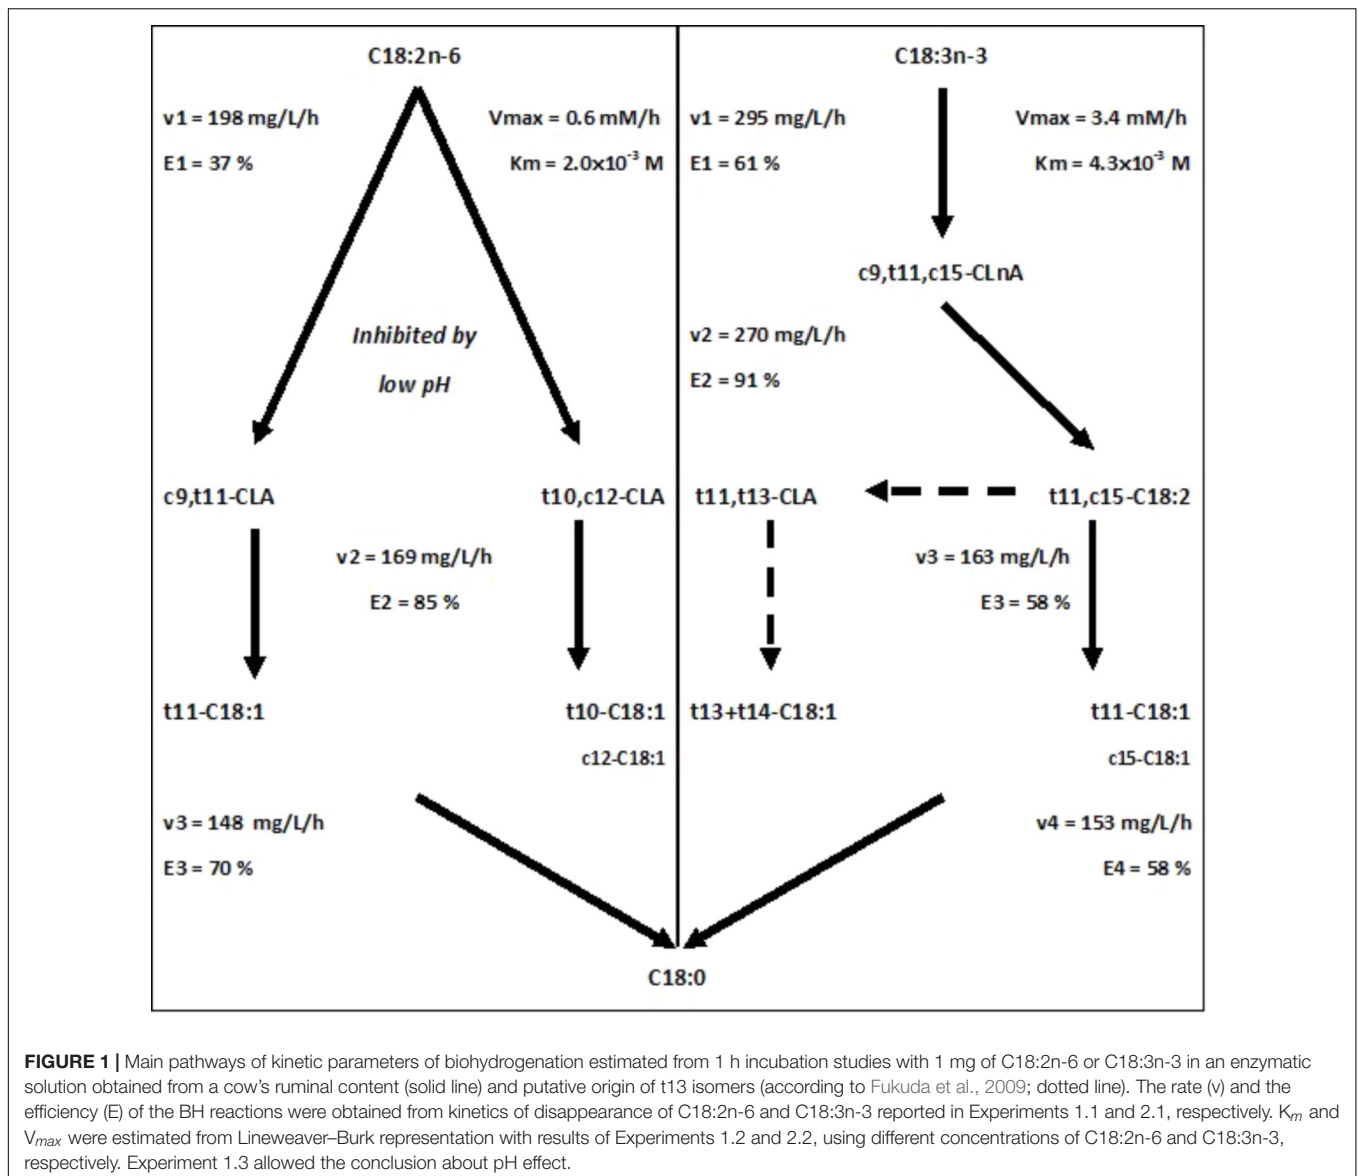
C18:2n-6

v1 = 198 mg/L/h

E1 = 37 %

Vmax = 0.6 mM/h

Km = 2.0x10$^{-3}$ M

Inhibited by low pH

c9,t11-CLA

t10,c12-CLA

v2 = 169 mg/L/h

E2 = 85 %

t11-C18:1

t10-C18:1

c12-C18:1

v3 = 148 mg/L/h

E3 = 70 %

C18:3n-3

v1 = 295 mg/L/h

E1 = 61 %

Vmax = 3.4 mM/h

Km = 4.3x10$^{-3}$ M

c9,t11,c15-CLnA

v2 = 270 mg/L/h

E2 = 91 %

t11,t13-CLA

t11,c15-C18:2

v3 = 163 mg/L/h

E3 = 58 %

t13+t14-C18:1

t11-C18:1

c15-C18:1

v4 = 153 mg/L/h

E4 = 58 %

C18:0

FIGURE 1 | Main pathways of kinetic parameters of biohydrogenation estimated from 1 h incubation studies with 1 mg of C18:2n-6 or C18:3n-3 in an enzymatic solution obtained from a cow's ruminal content (solid line) and putative origin of t13 isomers (according to Fukuda et al., 2009; dotted line). The rate (v) and the efficiency (E) of the BH reactions were obtained from kinetics of disappearance of C18:2n-6 and C18:3n-3 reported in Experiments 1.1 and 2.1, respectively. $K_m$ and $V_{max}$ were estimated from Lineweaver–Burk representation with results of Experiments 1.2 and 2.2, using different concentrations of C18:2n-6 and C18:3n-3, respectively. Experiment 1.3 allowed the conclusion about pH effect.